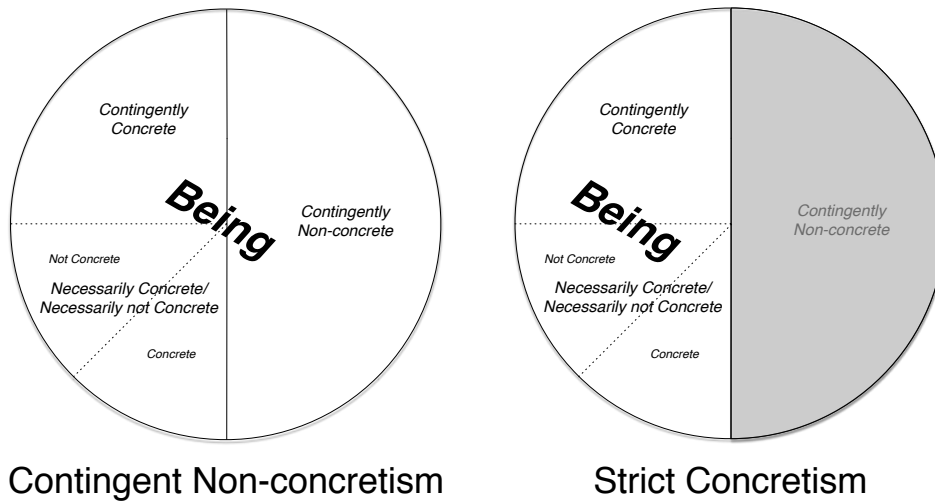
Contingently Concrete

Being

Contingently Non-concrete

Not Concrete

Necessarily Concrete/ Necessarily not Concrete

Concrete

Contingent Non-concretism

Contingently Concrete

Being

Contingently Non-concrete

Not Concrete

Necessarily Concrete/ Necessarily not Concrete

Concrete

Strict Concretism